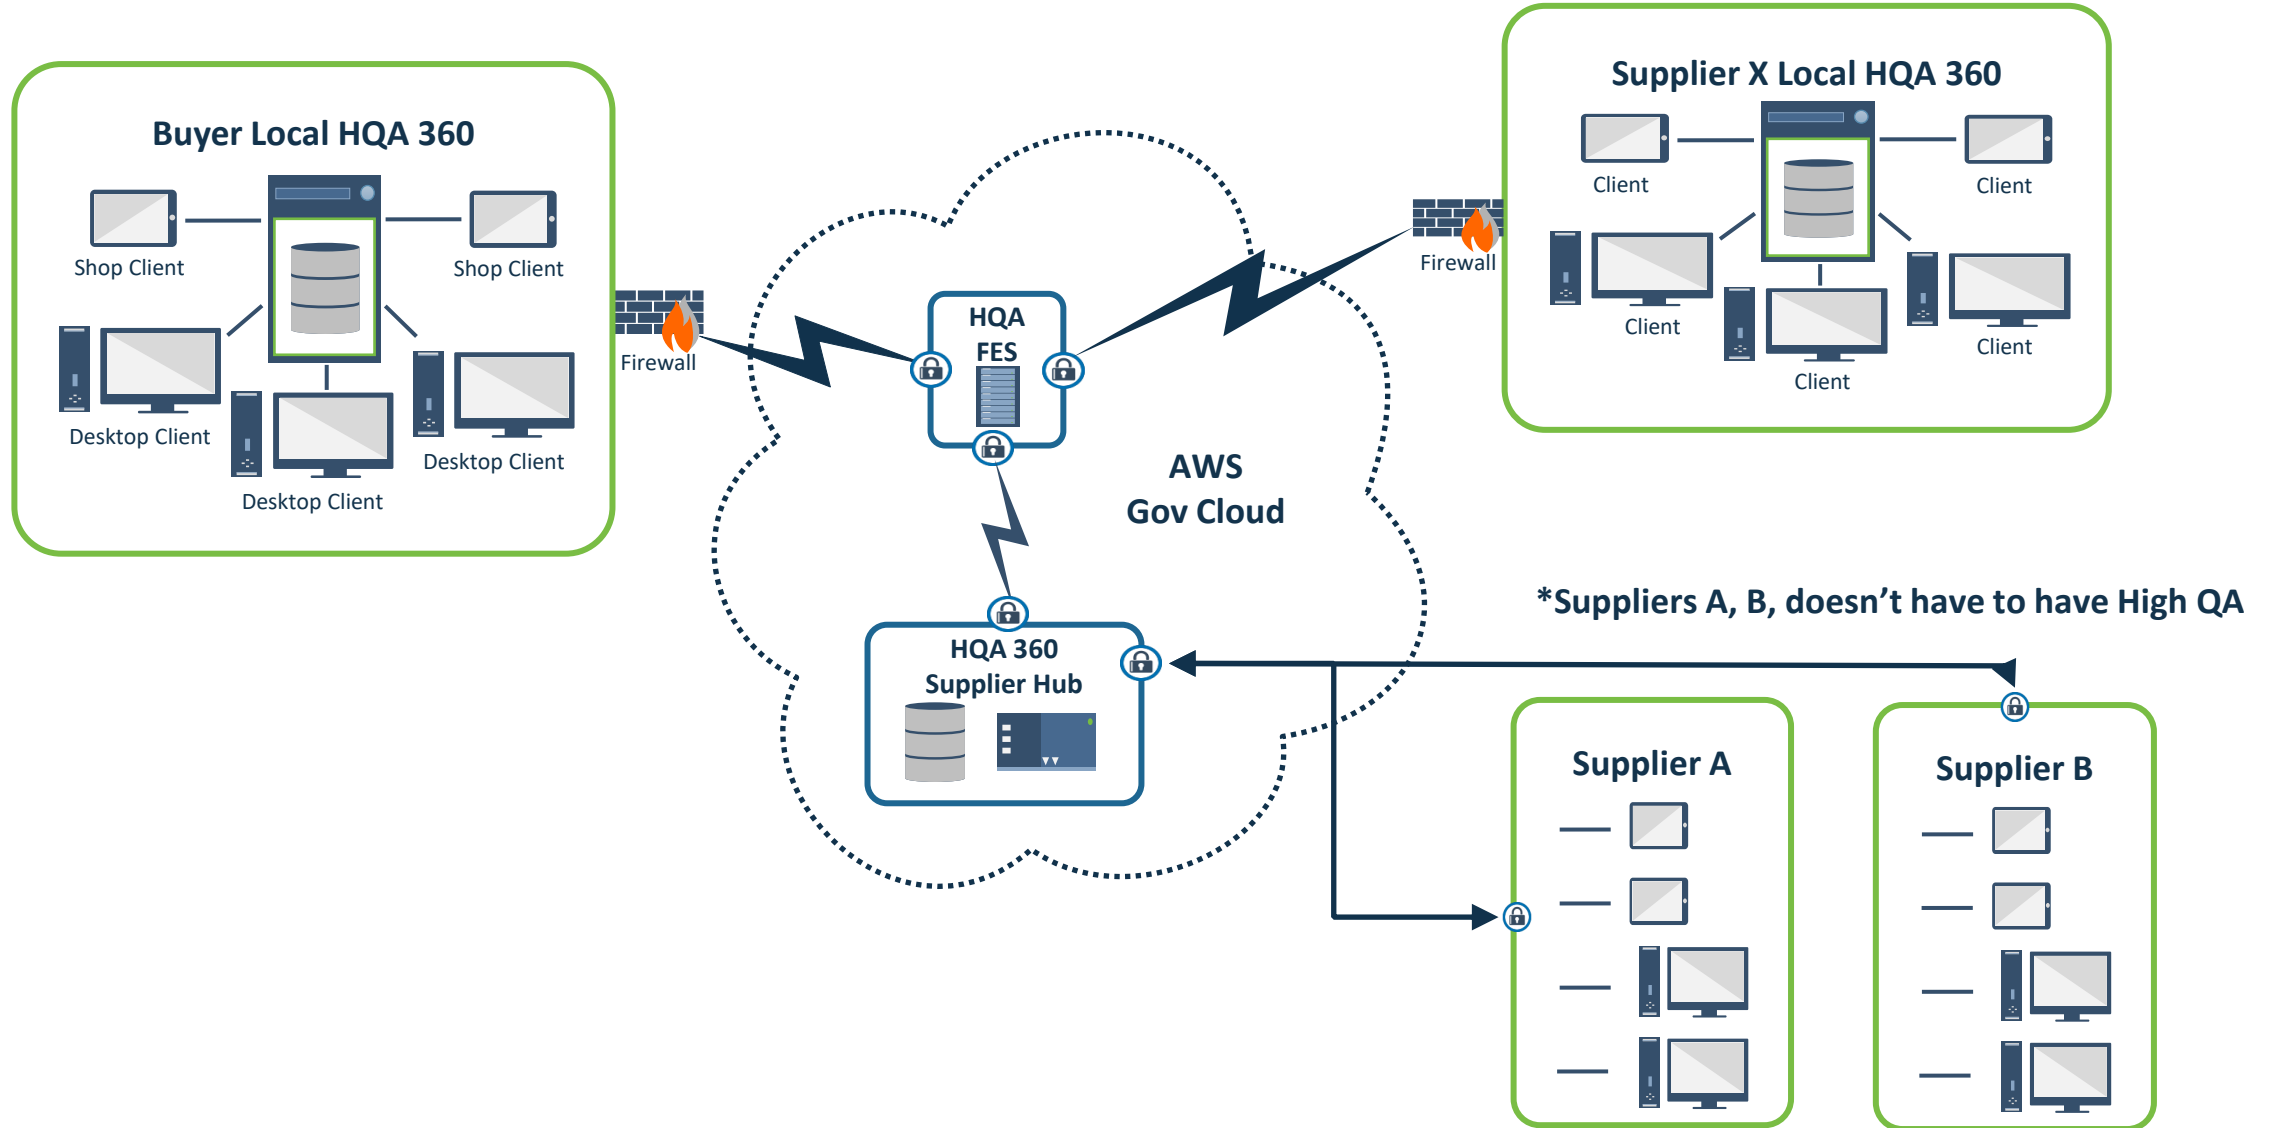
Buyer Local HQA 360

Shop Client

Shop Client

Desktop Client

Desktop Client

Desktop Client

Firewall

HQA FES

AWS Gov Cloud

HQA 360 Supplier Hub

Supplier X Local HQA 360

Client

Client

Client

Client

Client

Firewall

*Suppliers A, B, doesn’t have to have High QA

Supplier A

Supplier B